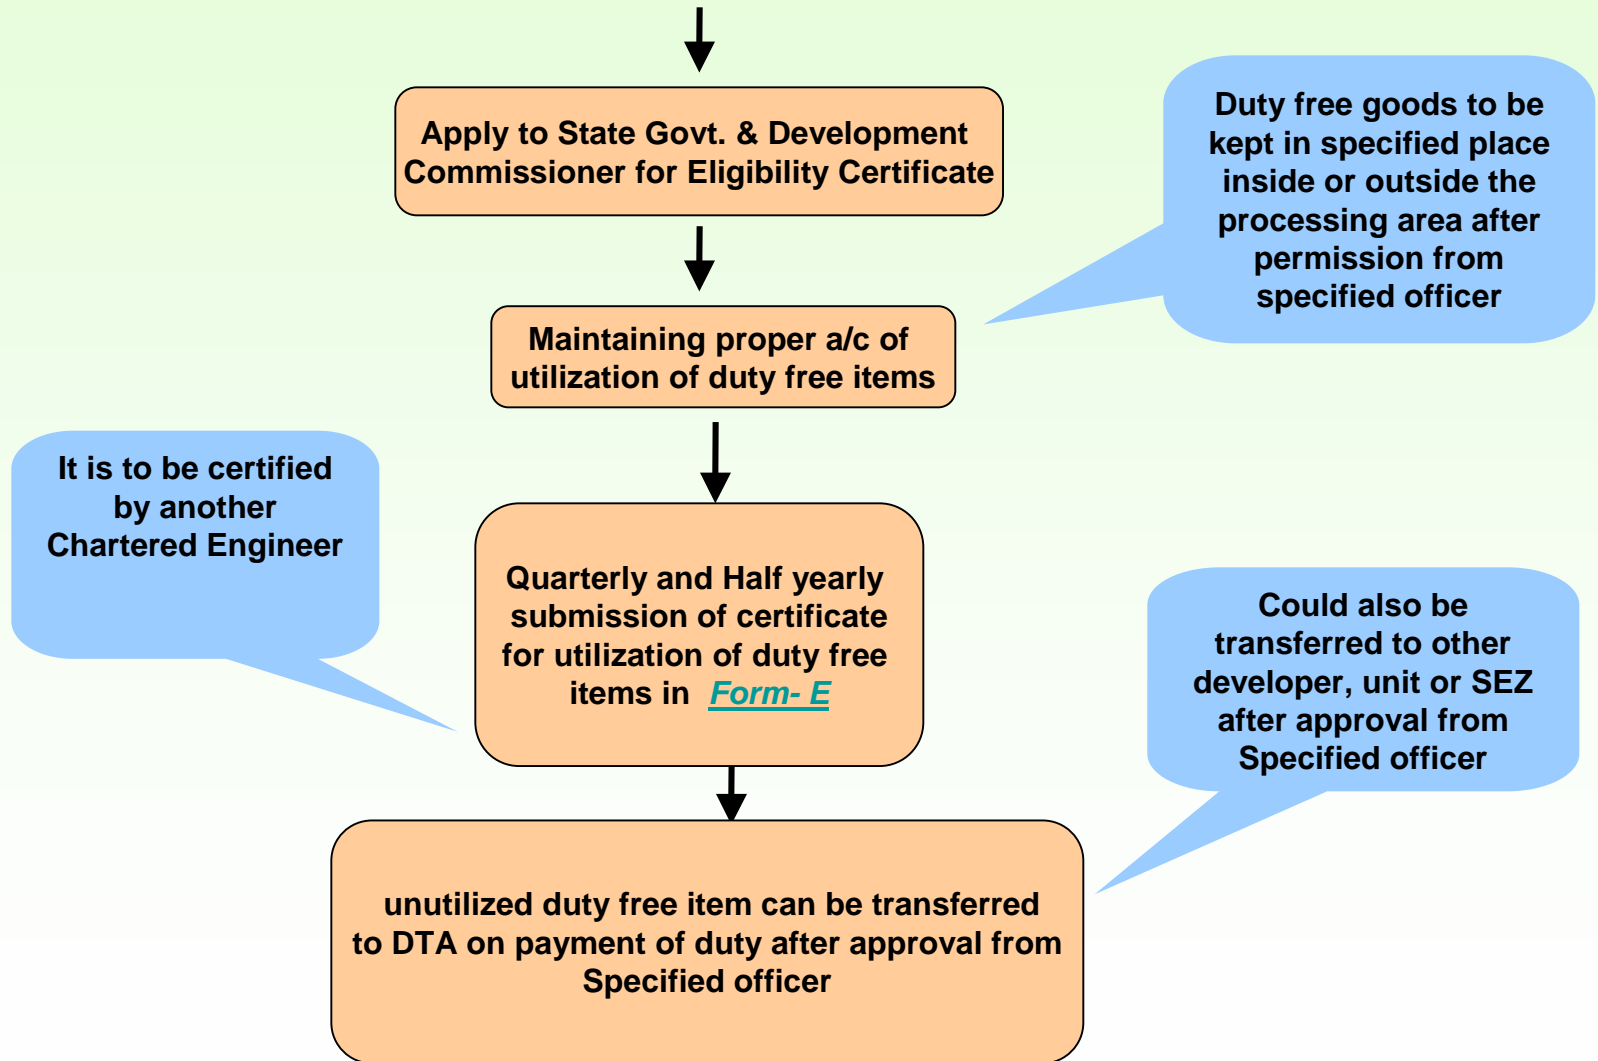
Apply to State Govt. & Development Commissioner for Eligibility Certificate

Duty free goods to be kept in specified place inside or outside the processing area after permission from specified officer

Maintaining proper a/c of utilization of duty free items

It is to be certified by another Chartered Engineer

Quarterly and Half yearly submission of certificate for utilization of duty free items in Form- E

Could also be transferred to other developer, unit or SEZ after approval from Specified officer

unutilized duty free item can be transferred to DTA on payment of duty after approval from Specified officer